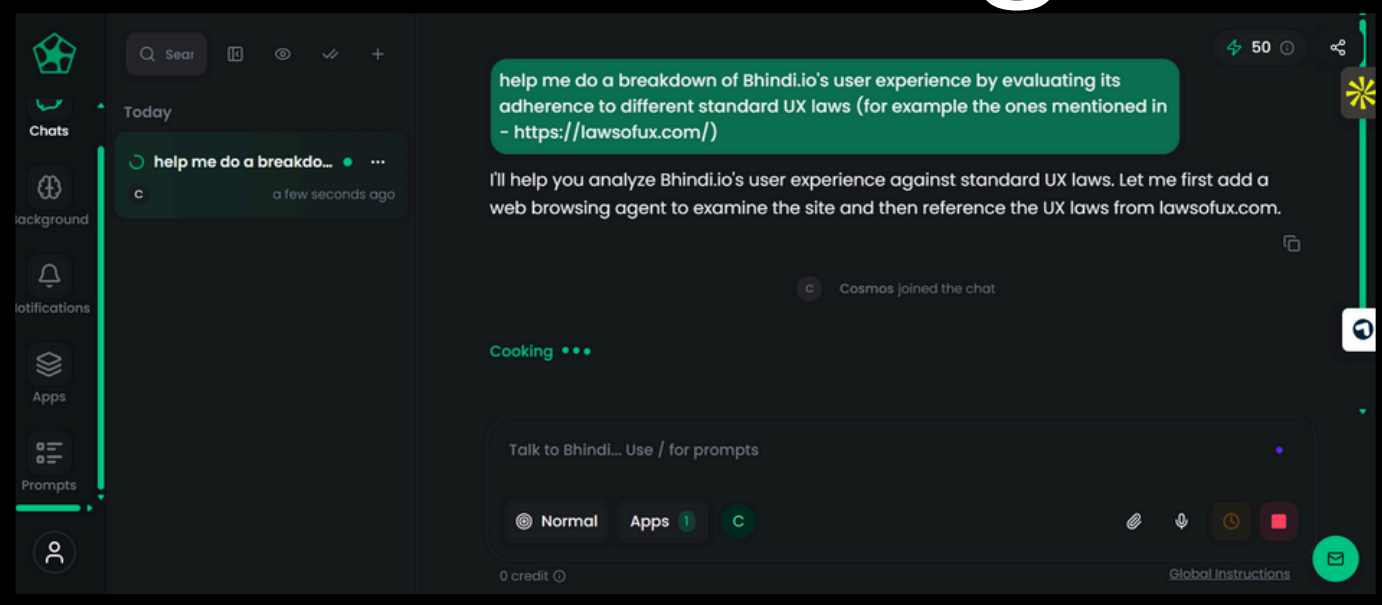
Chats

ackground

lotifications

Apps

Prompts

Sear

Today

help me do a breakdo...

C

a few seconds ago

50

help me do a breakdown of Bhindi.io's user experience by evaluating its adherence to different standard UX laws (for example the ones mentioned in - https://lawsofux.com/)

I'll help you analyze Bhindi.io's user experience against standard UX laws. Let me first add a web browsing agent to examine the site and then reference the UX laws from lawsofux.com.

C Cosmos joined the chat

Cooking •••

Talk to Bhindi... Use / for prompts

Normal

Apps 1

C

0 credit

Global Instructions